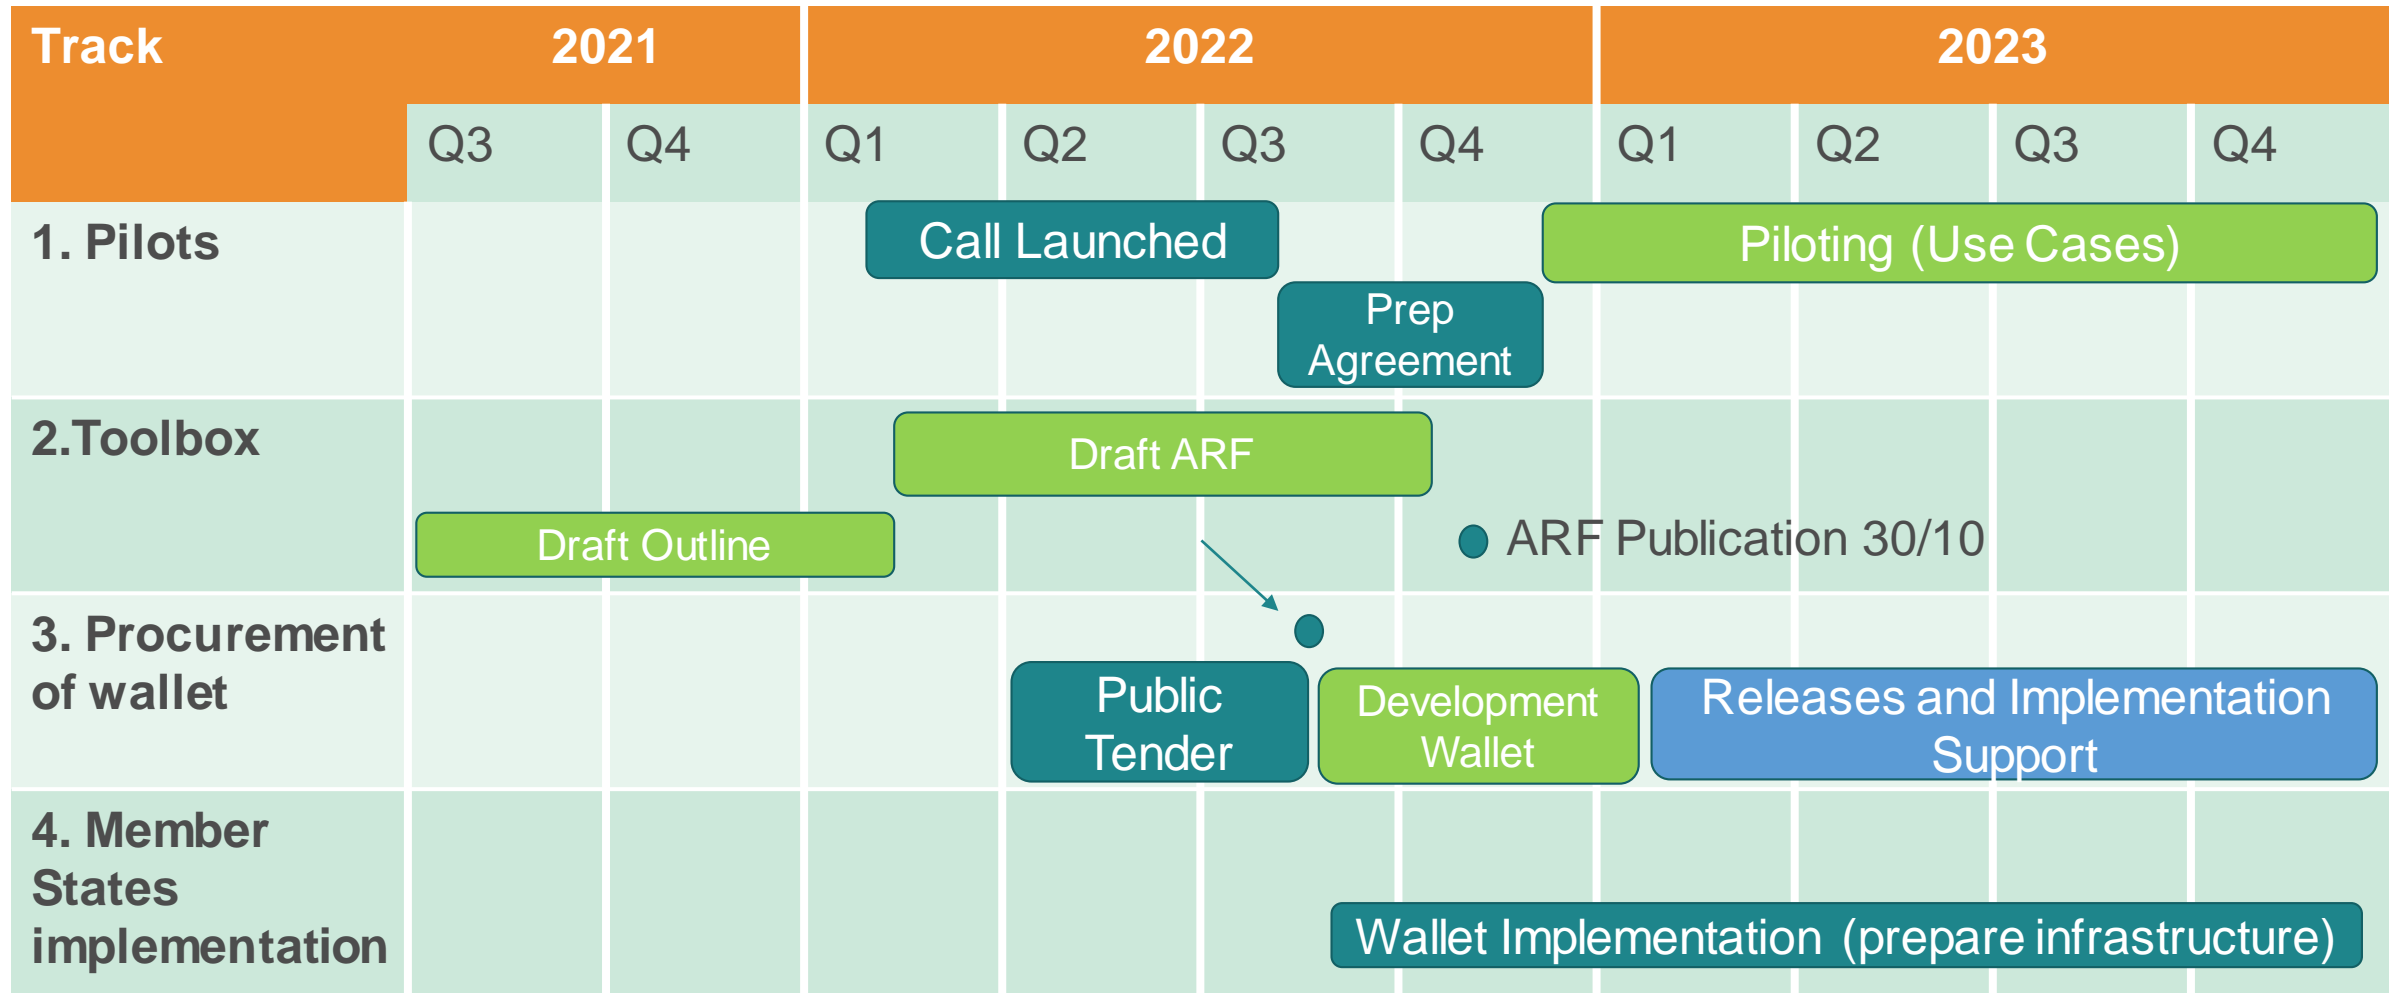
| Track | 2021 | | 2022 | | | | 2023 | | | |
|---|---|---|---|---|---|---|---|---|---|---|
| | Q3 | Q4 | Q1 | Q2 | Q3 | Q4 | Q1 | Q2 | Q3 | Q4 |
| 1. Pilots | | | Call Launched | | Prep Agreement | | Piloting (Use Cases) | | | |
| 2.Toolbox | Draft Outline | | Draft ARF | | | ARF Publication 30/10 | | | | |
| 3. Procurement of wallet | | | | Public Tender | Development Wallet | | Releases and Implementation Support | | | |
| 4. Member States implementation | | | | | Wallet Implementation (prepare infrastructure) | | | | | |